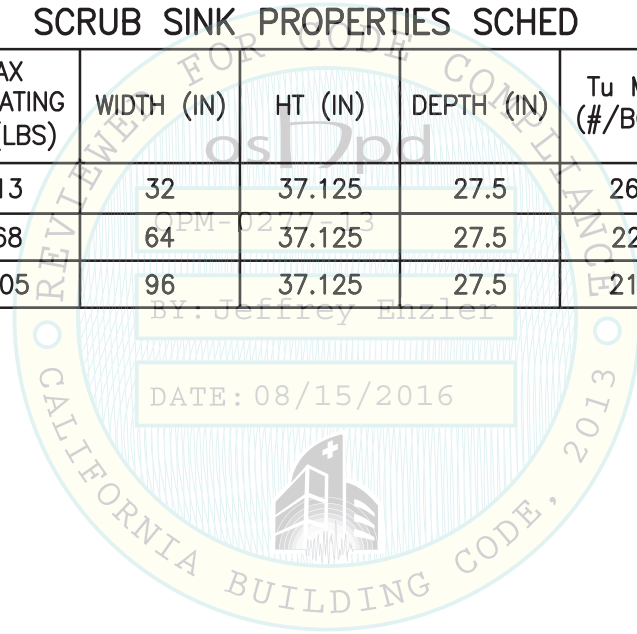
SCRUB SINK PROPERTIES SCHED

| AX ATING (LBS) | WIDTH (IN) | HT (IN) | DEPTH (IN) | Tu M (#/B |
|---|---|---|---|---|
| 13 | 32 | 37.125 | 27.5 | 26 |
| 68 | 64 | 37.125 | 27.5 | 22 |
| 05 | 96 | 37.125 | 27.5 | 21 |

REVIEWED FOR CODE COMPLIANCE
oshpd
OPM-0277-13
BY: Jeffrey Enzler
DATE: 08/15/2016
CALIFORNIA BUILDING CODE, 2013